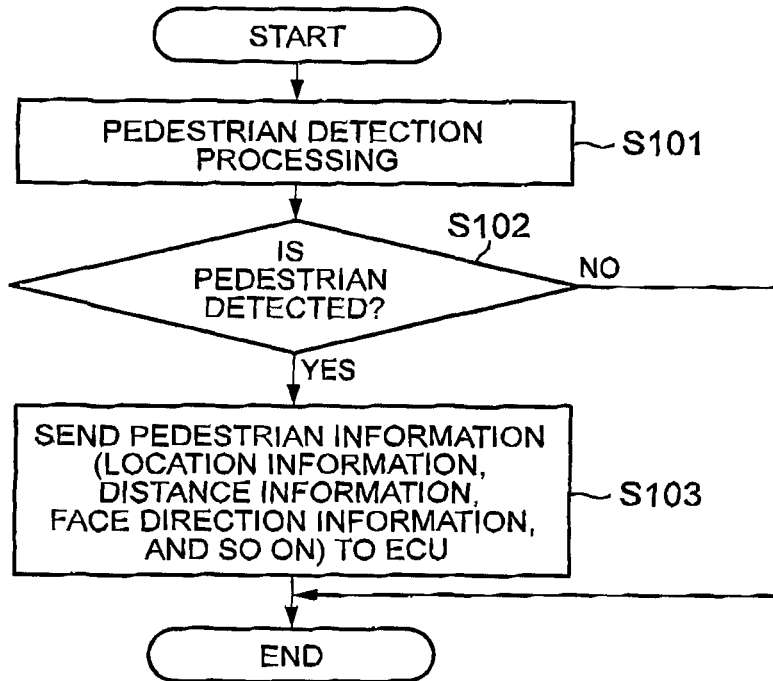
START

PEDESTRIAN DETECTION PROCESSING

S101

S102

IS PEDESTRIAN DETECTED?

NO

YES

SEND PEDESTRIAN INFORMATION (LOCATION INFORMATION, DISTANCE INFORMATION, FACE DIRECTION INFORMATION, AND SO ON) TO ECU

S103

END